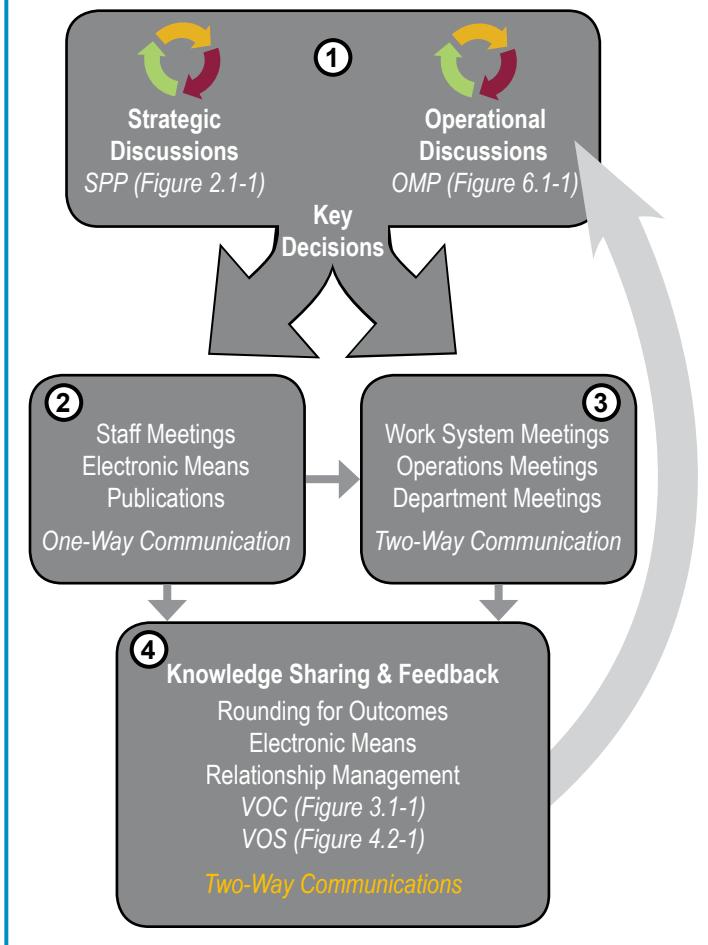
1

Strategic Discussions
SPP (Figure 2.1-1)

Operational Discussions
OMP (Figure 6.1-1)

Key Decisions

2
Staff Meetings
Electronic Means
Publications
One-Way Communication

3
Work System Meetings
Operations Meetings
Department Meetings
Two-Way Communication

4
Knowledge Sharing & Feedback
Rounding for Outcomes
Electronic Means
Relationship Management
VOC (Figure 3.1-1)
VOS (Figure 4.2-1)
Two-Way Communications